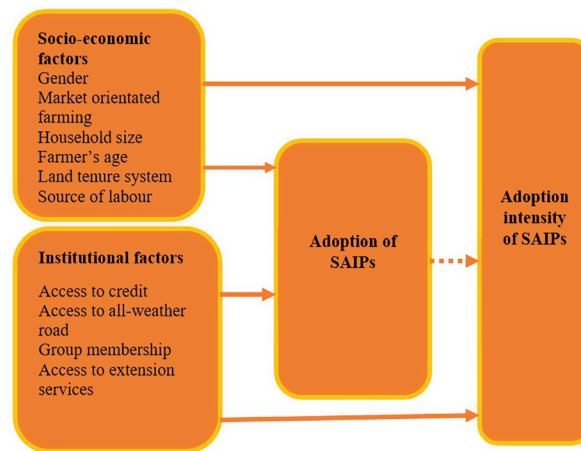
Socio-economic factors
Gender
Market orientated farming
Household size
Farmer’s age
Land tenure system
Source of labour

Institutional factors

Access to credit
Access to all-weather road
Group membership
Access to extension services

Adoption of SAIPs

Adoption intensity of SAIPs